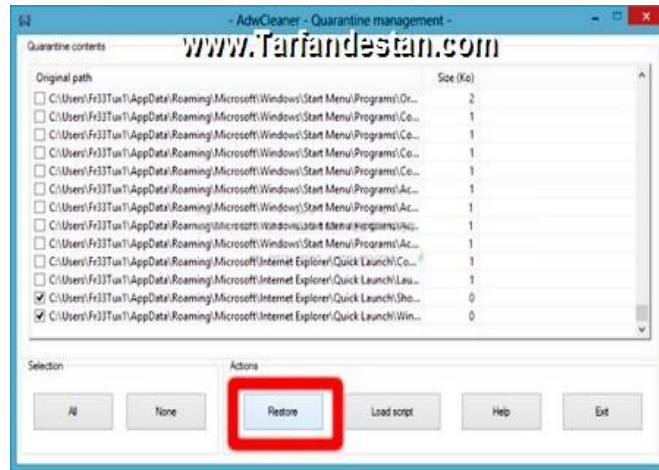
- AdwCleaner - Quarantine management -

Quarantine contents

www.Tarfandestan.com

| Original path | Size (Ko) |
|---|---|
| C:\Users\Fr33Tux1\AppData\Roaming\Microsoft\Windows\Start Menu\Programs\Or... | 2 |
| C:\Users\Fr33Tux1\AppData\Roaming\Microsoft\Windows\Start Menu\Programs\Co... | 1 |
| C:\Users\Fr33Tux1\AppData\Roaming\Microsoft\Windows\Start Menu\Programs\Co... | 1 |
| C:\Users\Fr33Tux1\AppData\Roaming\Microsoft\Windows\Start Menu\Programs\Co... | 1 |
| C:\Users\Fr33Tux1\AppData\Roaming\Microsoft\Windows\Start Menu\Programs\Co... | 1 |
| C:\Users\Fr33Tux1\AppData\Roaming\Microsoft\Windows\Start Menu\Programs\Ac... | 1 |
| C:\Users\Fr33Tux1\AppData\Roaming\Microsoft\Windows\Start Menu\Programs\Ac... | 1 |
| C:\Users\Fr33Tux1\AppData\Roaming\Microsoft\Windows\Start Menu\Programs\Ac... | 1 |
| C:\Users\Fr33Tux1\AppData\Roaming\Microsoft\Windows\Start Menu\Programs\Ac... | 1 |
| C:\Users\Fr33Tux1\AppData\Roaming\Microsoft\Internet Explorer\Quick Launch\Co... | 1 |
| C:\Users\Fr33Tux1\AppData\Roaming\Microsoft\Internet Explorer\Quick Launch\Lau... | 1 |
| C:\Users\Fr33Tux1\AppData\Roaming\Microsoft\Internet Explorer\Quick Launch\Sho... | 0 |
| C:\Users\Fr33Tux1\AppData\Roaming\Microsoft\Internet Explorer\Quick Launch\Win... | 0 |

Selection

All None

Actions

Restore Load script Help Exit